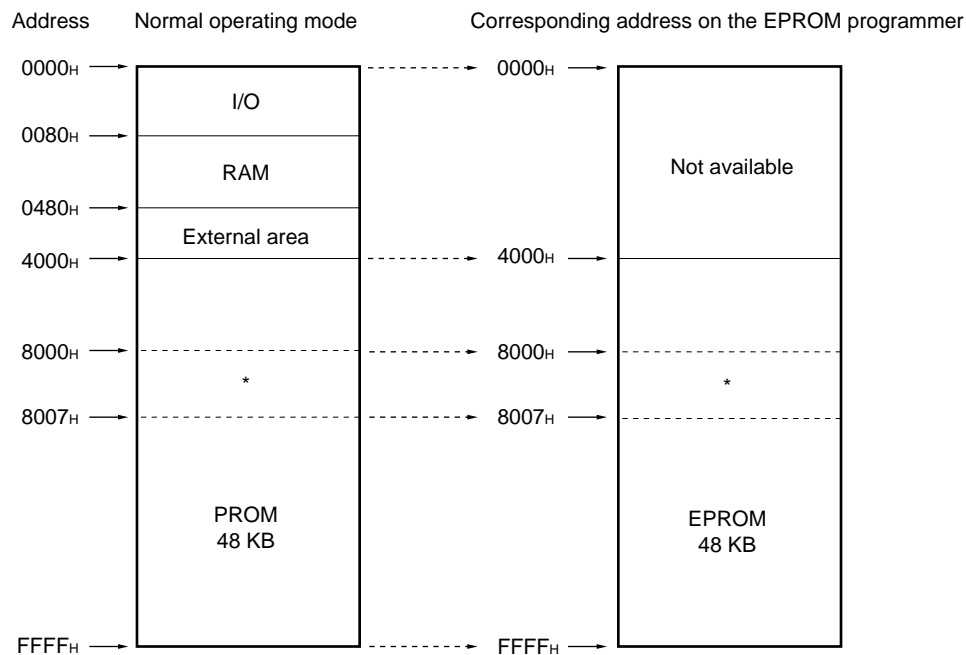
Address Normal operating mode Corresponding address on the EPROM programmer

$0000_H$

I/O

$0080_H$

RAM

$0480_H$

External area

$4000_H$

$8000_H$

*

$8007_H$

PROM
48 KB

$FFFF_H$

$0000_H$

Not available

$4000_H$

$8000_H$

*

$8007_H$

EPROM
48 KB

$FFFF_H$